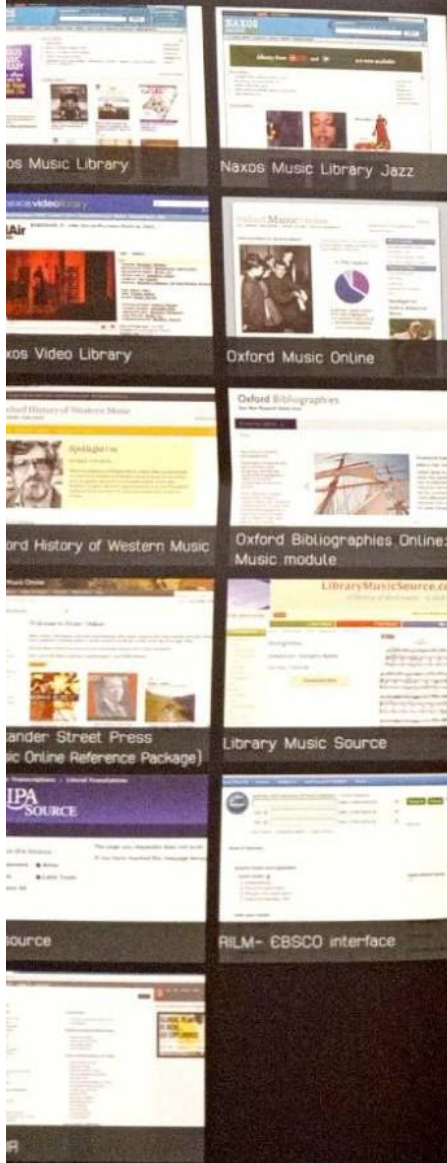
os Music Library

NAXOS

Naxos Music Library Jazz

videolibrary

xos Video Library

Oxford Music Online

Oxford Music Online

ord History of Western Music

Oxford Bibliographies

Spotlight on

Oxford Bibliographies Online: Music module

ander Street Press
c Online Reference Package)

LibraryMusicSource.co

Library Music Source

IPA SOURCE

ource

RILM- EBSCO interface